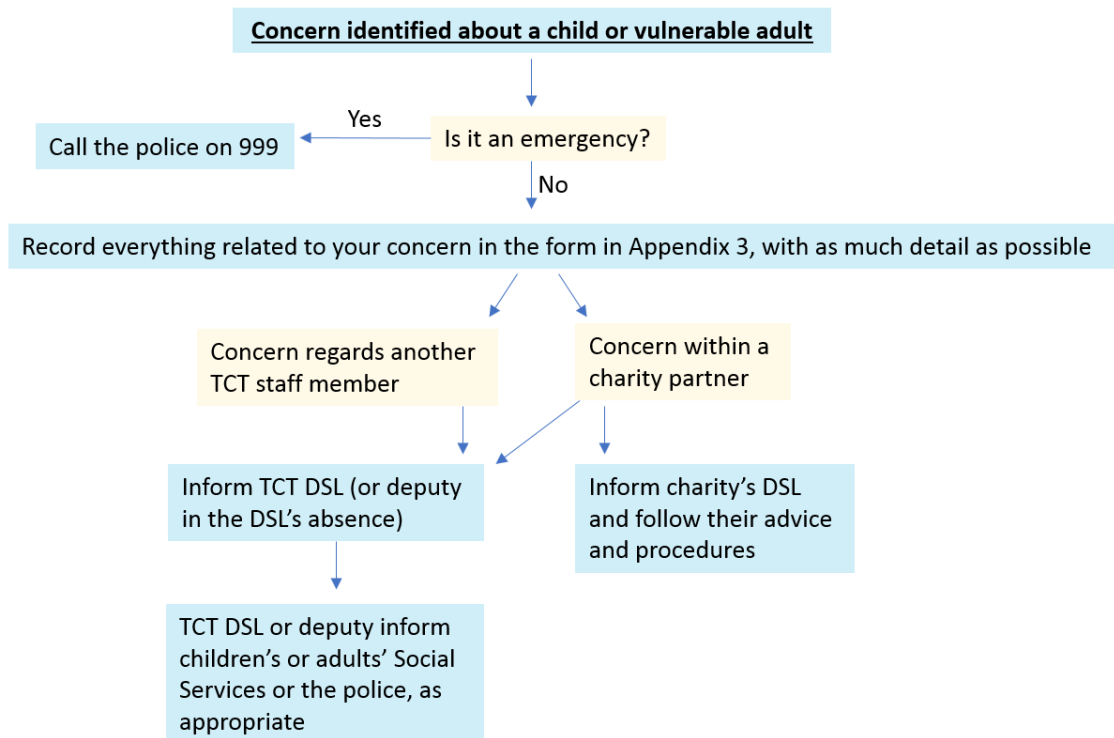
Concern identified about a child or vulnerable adult

Is it an emergency?

Yes

Call the police on 999

No

Record everything related to your concern in the form in Appendix 3, with as much detail as possible

Concern regards another TCT staff member

Concern within a charity partner

Inform TCT DSL (or deputy in the DSL's absence)

Inform charity's DSL and follow their advice and procedures

TCT DSL or deputy inform children's or adults' Social Services or the police, as appropriate